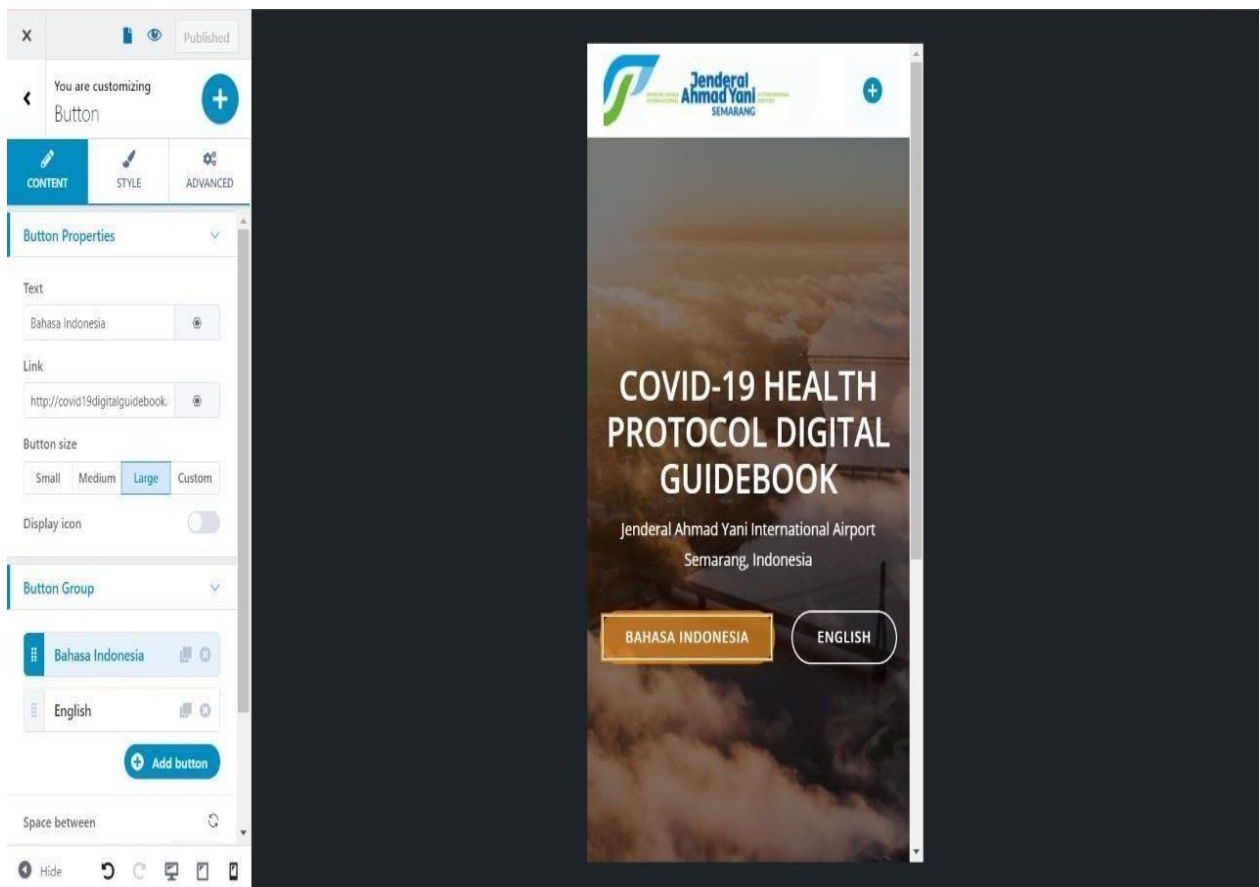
X

Published

You are customizing
Button

CONTENT STYLE ADVANCED

Button Properties

Text

Bahasa Indonesia

Link

http://covid19digitalguidebook.

Button size

| Small | Medium | Large | Custom |
|---|---|---|---|

Display icon

Button Group

Bahasa Indonesia

English

Add button

Space between

Hide

Jenderal Ahmad Yani SEMARANG

COVID-19 HEALTH PROTOCOL DIGITAL GUIDEBOOK

Jenderal Ahmad Yani International Airport Semarang, Indonesia

BAHASA INDONESIA

ENGLISH